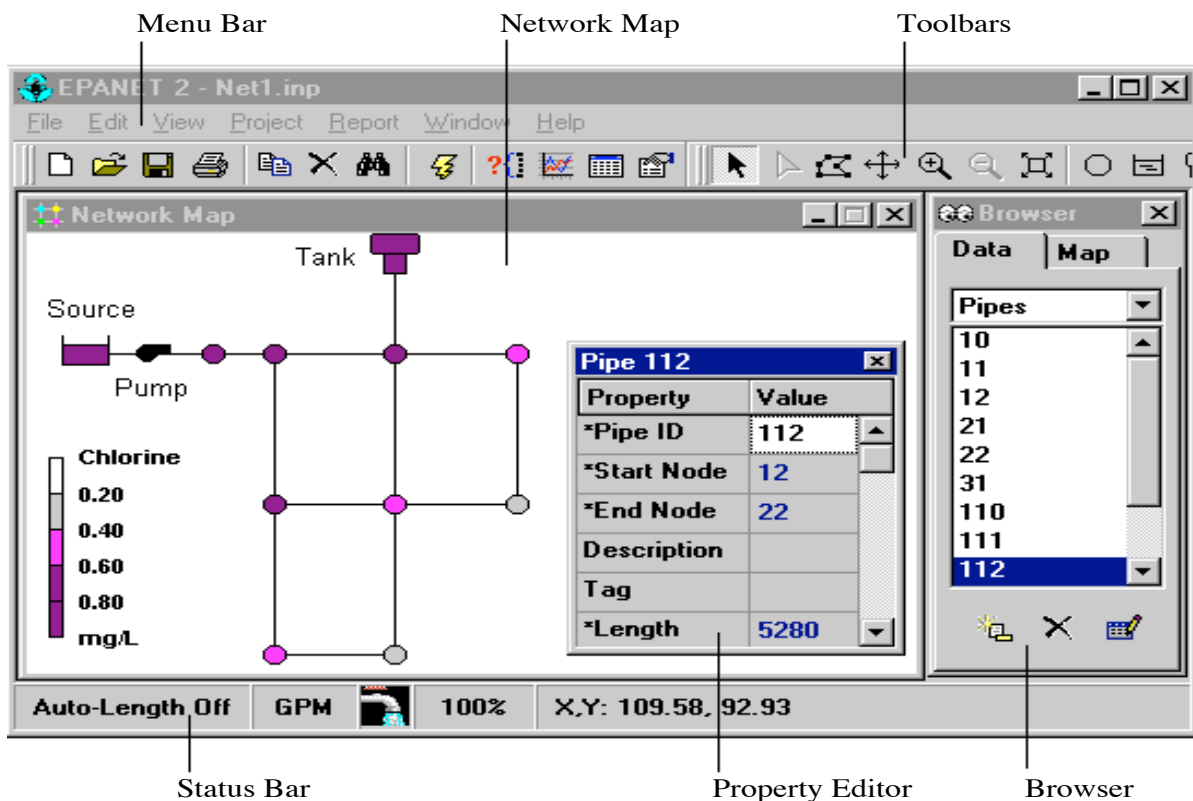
Menu Bar

Network Map

Toolbars

EPANET 2 - Net1.inp

File Edit View Project Report Window Help

Network Map

Tank

Source

Pump

Chlorine
0.20
0.40
0.60
0.80
mg/L

Pipe 112

| Property | Value |
|---|---|
| *Pipe ID | 112 |
| *Start Node | 12 |
| *End Node | 22 |
| Description | |
| Tag | |
| *Length | 5280 |

Browser

Data Map

Pipes

10
11
12
21
22
31
110
111
112

Auto-Length Off GPM 100% X,Y: 109.58, 92.93

Status Bar

Property Editor

Browser